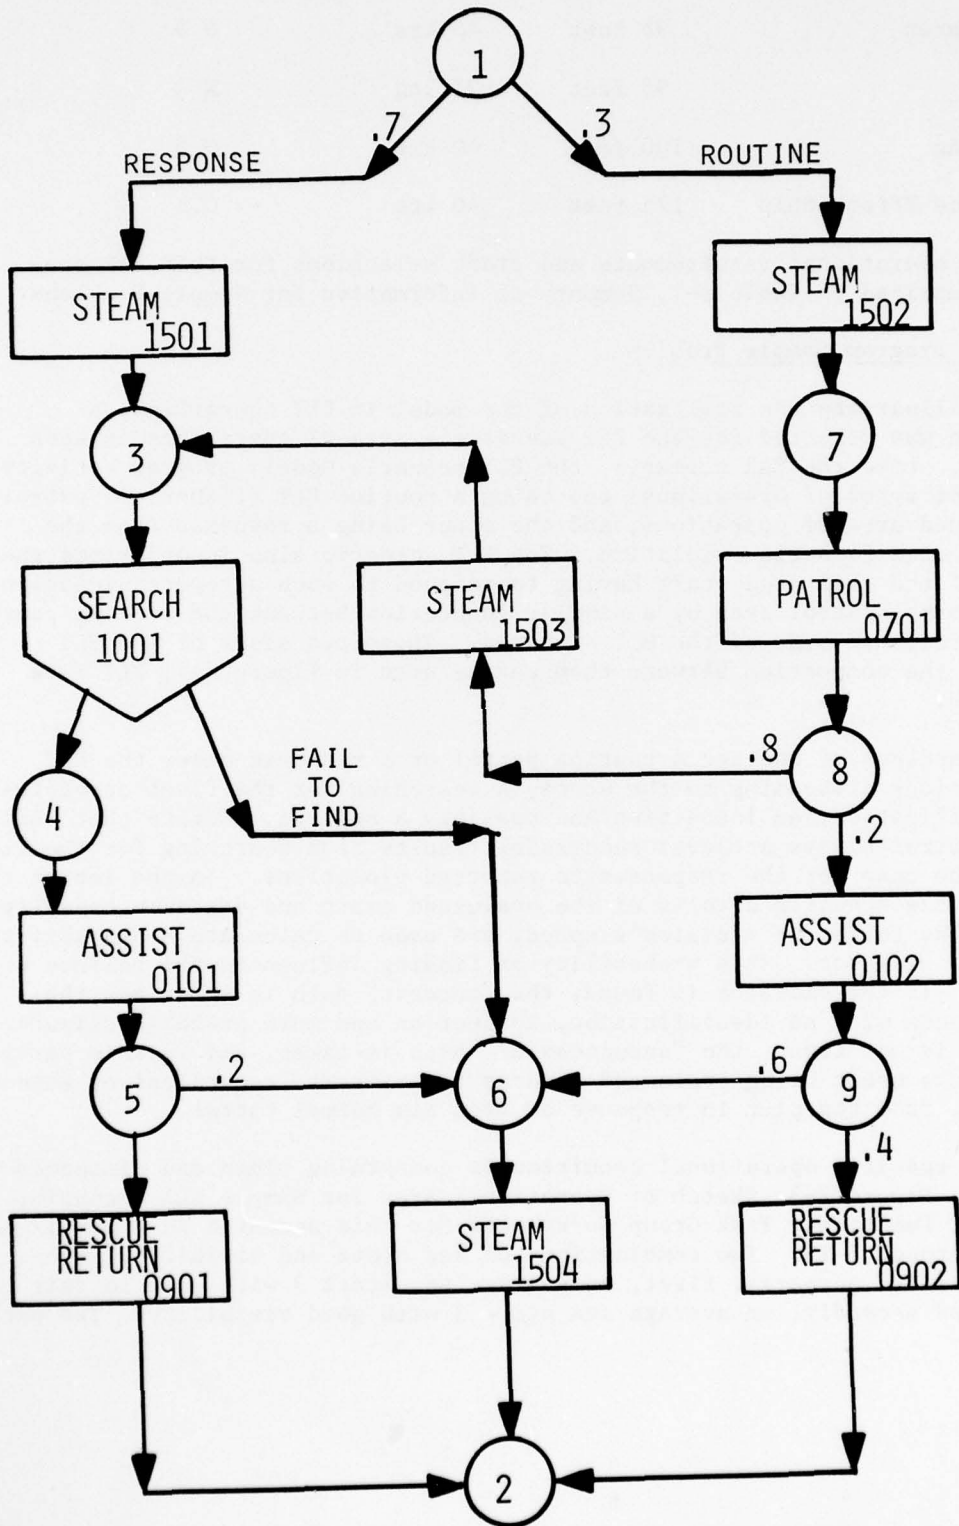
1

.7

.3

RESPONSE

ROUTINE

STEAM 1501

STEAM 1502

3

7

SEARCH 1001

STEAM 1503

PATROL 0701

.8

8

4

FAIL TO FIND

.2

ASSIST 0101

ASSIST 0102

5

.2

6

.6

9

.4

RESCUE RETURN 0901

STEAM 1504

RESCUE RETURN 0902

2